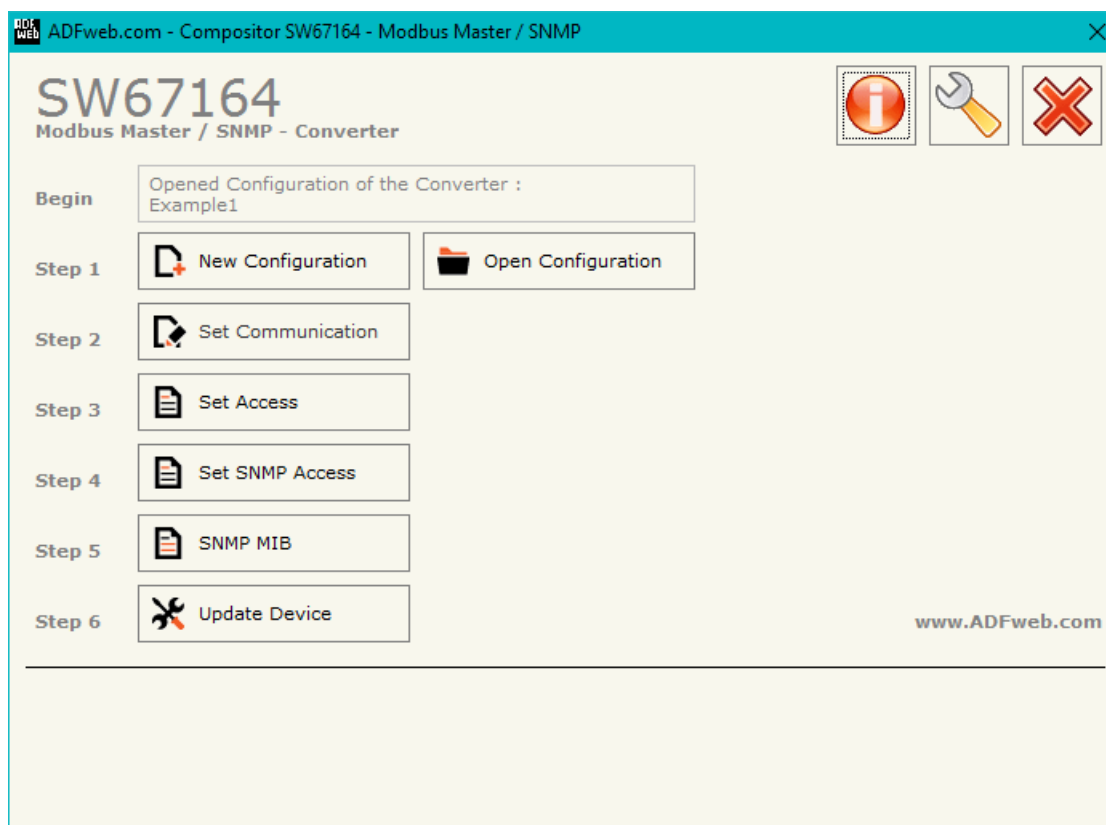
ADF web ADFweb.com - Compositor SW67164 - Modbus Master / SNMP

SW67164
Modbus Master / SNMP - Converter

Begin
Opened Configuration of the Converter : Example1

Step 1
New Configuration
Open Configuration

Step 2
Set Communication

Step 3
Set Access

Step 4
Set SNMP Access

Step 5
SNMP MIB

Step 6
Update Device

www.ADFweb.com